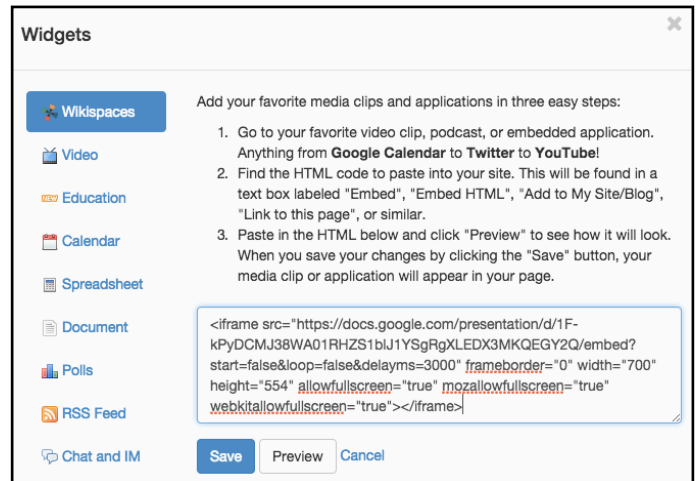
Widgets

Wikispaces
Video
Education
Calendar
Spreadsheet
Document
Polls
RSS Feed
Chat and IM

Add your favorite media clips and applications in three easy steps:

1. Go to your favorite video clip, podcast, or embedded application. Anything from **Google Calendar** to **Twitter** to **YouTube**!
2. Find the HTML code to paste into your site. This will be found in a text box labeled "Embed", "Embed HTML", "Add to My Site/Blog", "Link to this page", or similar.
3. Paste in the HTML below and click "Preview" to see how it will look. When you save your changes by clicking the "Save" button, your media clip or application will appear in your page.

<iframe src="https://docs.google.com/presentation/d/1F-kPyDCMJ38WA01RHZS1bIJ1YSgRgXLEDX3MKQEGY2Q/embed?start=false&loop=false&delayms=3000" frameborder="0" width="700" height="554" allowfullscreen="true" mozallowfullscreen="true" webkitallowfullscreen="true"></iframe>

Save Preview Cancel